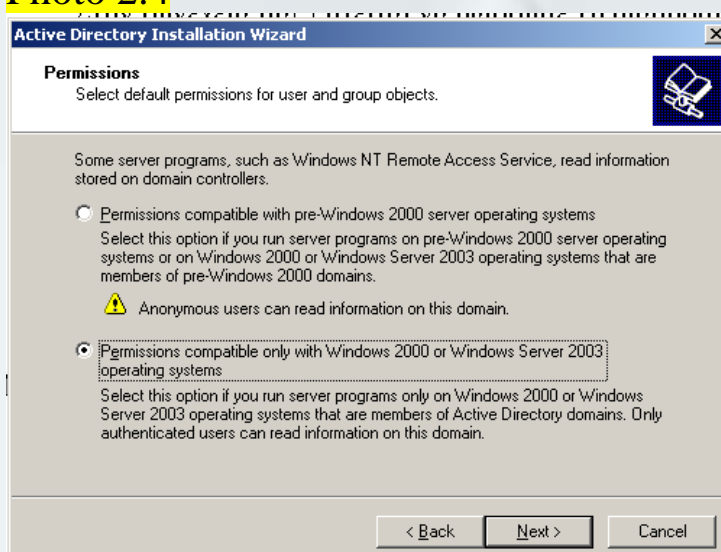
Photo 2.4
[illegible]

Active Directory Installation Wizard

Permissions
Select default permissions for user and group objects.

Some server programs, such as Windows NT Remote Access Service, read information stored on domain controllers.

Permissions compatible with pre-Windows 2000 server operating systems
Select this option if you run server programs on pre-Windows 2000 server operating systems or on Windows 2000 or Windows Server 2003 operating systems that are members of pre-Windows 2000 domains.

Anonymous users can read information on this domain.

Permissions compatible only with Windows 2000 or Windows Server 2003 operating systems
Select this option if you run server programs only on Windows 2000 or Windows Server 2003 operating systems that are members of Active Directory domains. Only authenticated users can read information on this domain.

< Back
Next >
Cancel